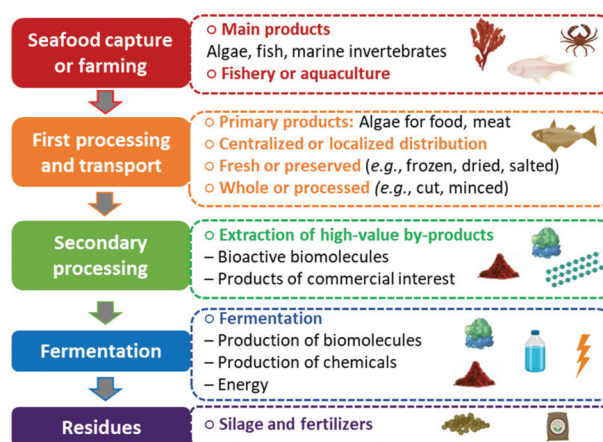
Seafood capture or farming

○ Main products
Algae, fish, marine invertebrates
○ Fishery or aquaculture

First processing and transport

○ Primary products: Algae for food, meat
○ Centralized or localized distribution
○ Fresh or preserved (e.g., frozen, dried, salted)
○ Whole or processed (e.g., cut, minced)

Secondary processing

○ Extraction of high-value by-products
– Bioactive biomolecules
– Products of commercial interest

Fermentation

○ Fermentation
– Production of biomolecules
– Production of chemicals
– Energy

Residues

○ Silage and fertilizers